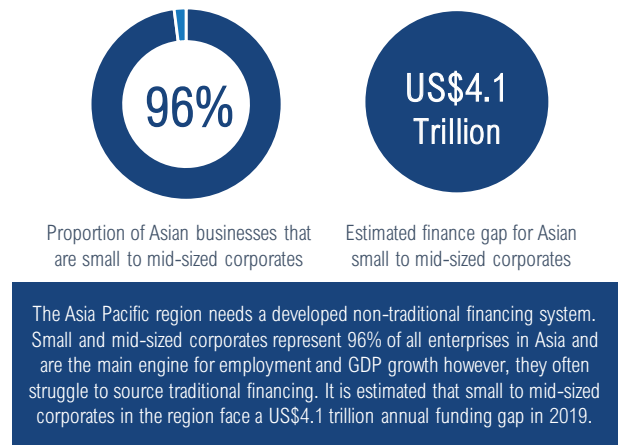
96%

Proportion of Asian businesses that are small to mid-sized corporates

US$4.1 Trillion

Estimated finance gap for Asian small to mid-sized corporates

The Asia Pacific region needs a developed non-traditional financing system. Small and mid-sized corporates represent 96% of all enterprises in Asia and are the main engine for employment and GDP growth however, they often struggle to source traditional financing. It is estimated that small to mid-sized corporates in the region face a US$4.1 trillion annual funding gap in 2019.